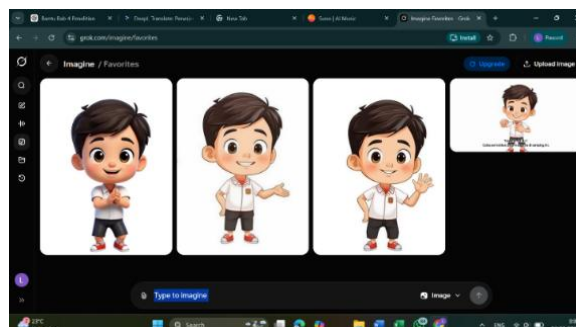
Bantu Buk 4 Pendidikan | DeepL Translate: Penerje | New Tab | Suno | AI Music | Imagine Favorites · Grok

grok.com/imagine/favorites

Install

Imagine / Favorites

Upgrade

Upload Image

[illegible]

Type to imagine

Image

23°C

Search